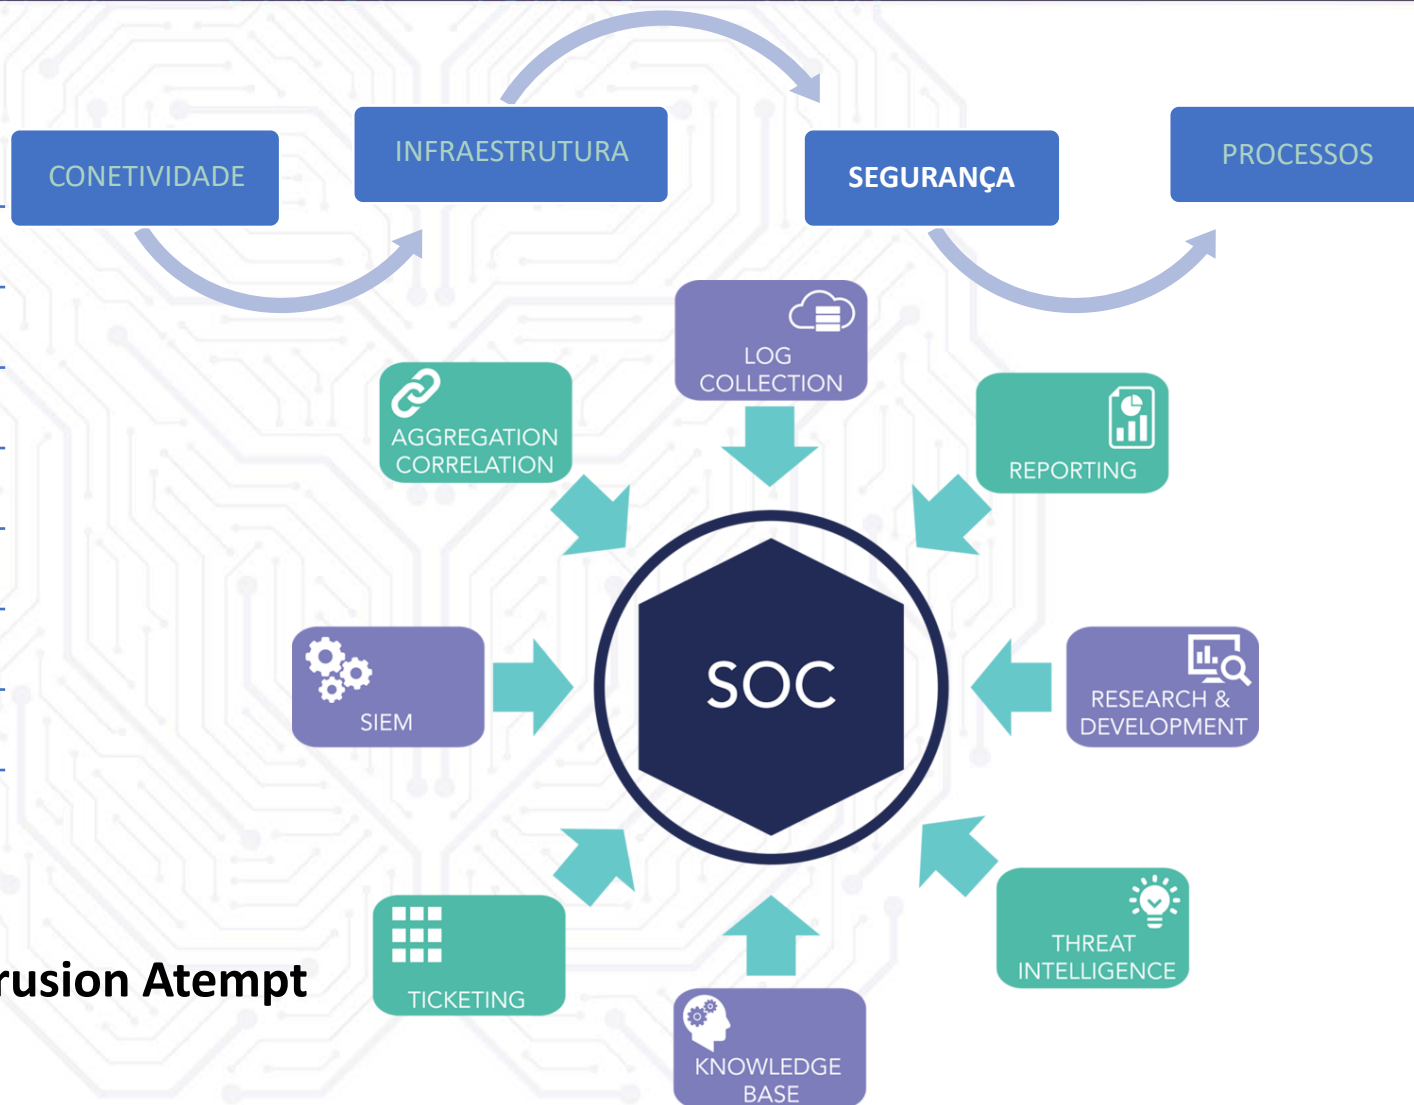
CONETIVIDADE

INFRAESTRUTURA

SEGURANÇA

PROCESSOS

LOG COLLECTION

AGGREGATION CORRELATION

REPORTING

SIEM

SOC

RESEARCH & DEVELOPMENT

TICKETING

THREAT INTELLIGENCE

KNOWLEDGE BASE

rusion Atempt